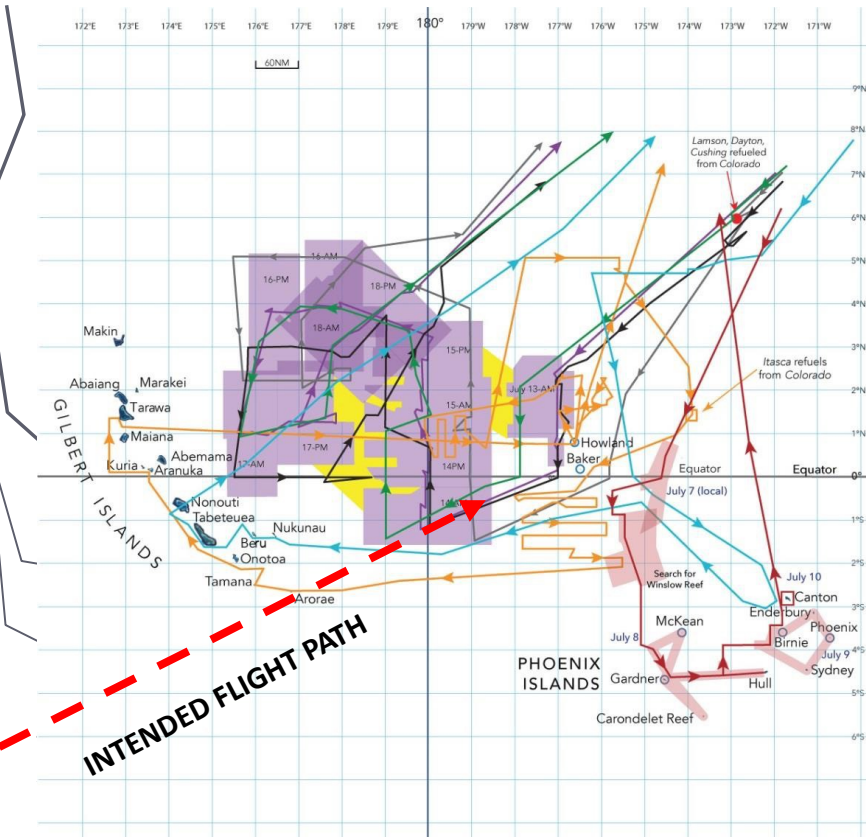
172°E 173°E 174°E 175°E 176°E 177°E 178°E 179°E 180° 179°W 178°W 177°W 176°W 175°W 174°W 173°W 172°W 171°W

60NM

9°N 8°N 7°N 6°N 5°N 4°N 3°N 2°N 1°N 0° 1°S 2°S 3°S 4°S 5°S 6°S

Lamson, Dayton, Cushing refueled from Colorado

16-AM
16-PM
18-PM
18-AM
15-PM
15-AM
17-PM
17-AM
14PM
14
July 13-AM

Itasca refuels from Colorado

Makin
Abaiang
Marakei
Tarawa
Maiana
Abemama
Kuria
Aranuka
Nonouti
Tabeteuea
Nukunau
Beru
Onotoa
Tamana
Arorae

GILBERT ISLANDS

Howland
Baker
Equator
Equator
July 7 (local)

Search for Winslow Reef

July 10
Canton
Enderbury
Phoenix
Birnie
July 9
Sydney
McKean
July 8
Gardner
Hull
Carondelet Reef

PHOENIX ISLANDS

INTENDED FLIGHT PATH